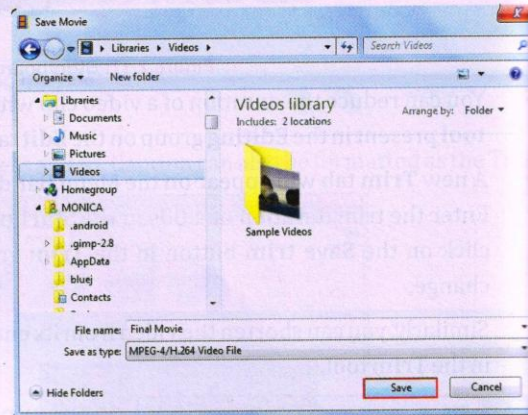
Save Movie

Libraries ▸ Videos ▸

Search Videos

Organize ▾ New folder

Libraries
Documents
Music
Pictures
Videos
Homegroup
MONICA
.android
.gimp-2.8
AppData
bluej
Contacts

Videos library
Includes: 2 locations

Arrange by: Folder ▾

Sample Videos

File name: Final Movie
Save as type: MPEG-4/H.264 Video File

Hide Folders

Save Cancel